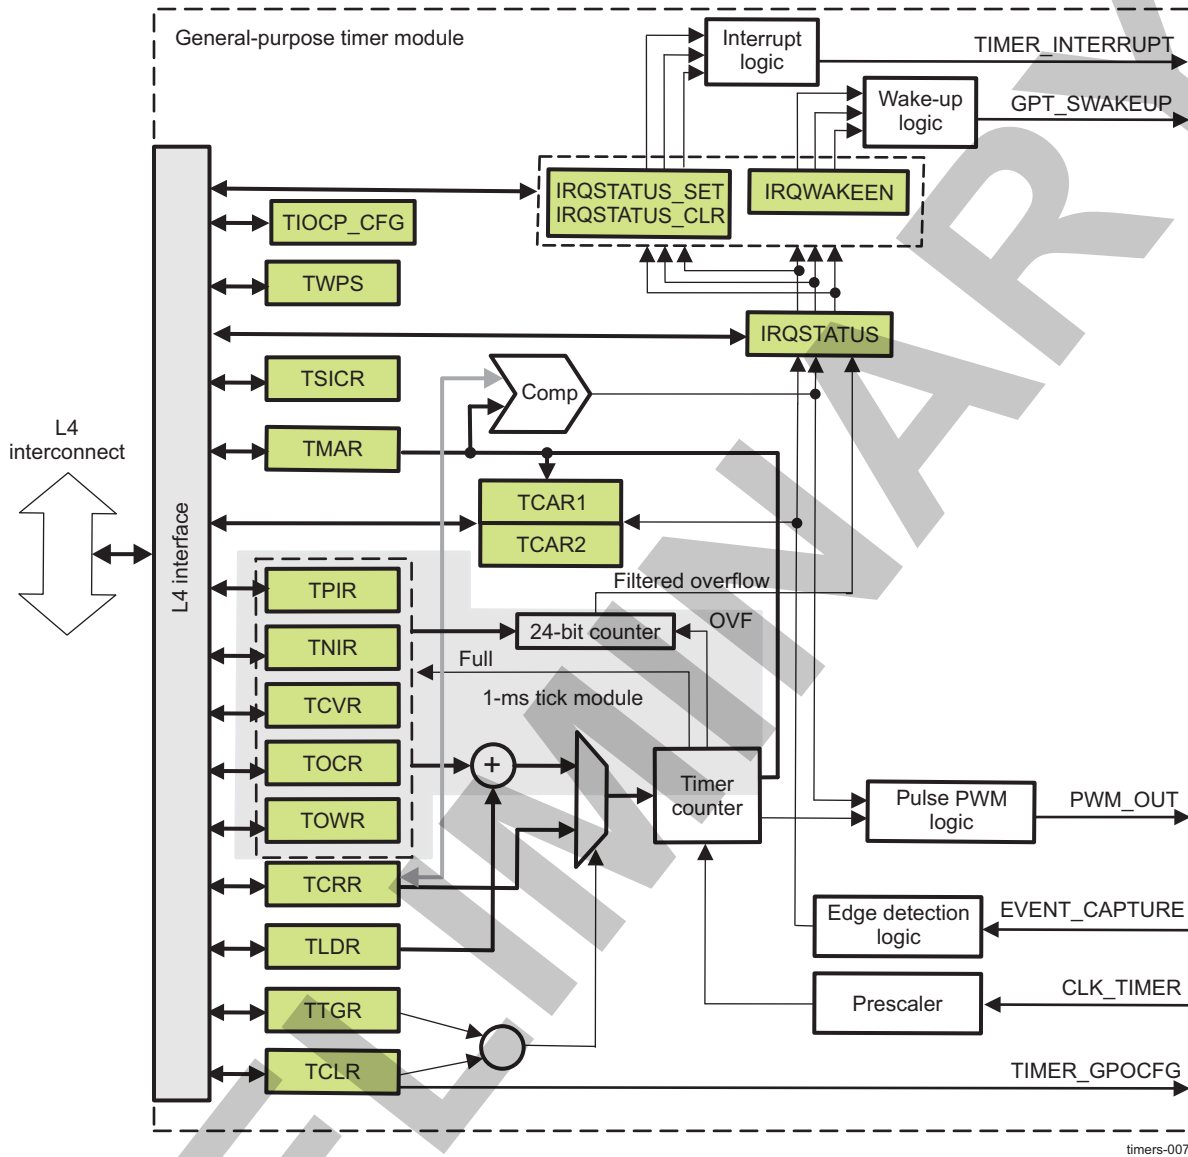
General-purpose timer module

Interrupt logic

TIMER_INTERRUPT

Wake-up logic

GPT_SWAKEUP

IRQSTATUS_SET
IRQSTATUS_CLR

IRQWAKEEN

TIOCP_CFG

TWPS

IRQSTATUS

TSICR

Comp

L4 interconnect

TMAR

TCAR1

TCAR2

L4 interface

TPIR

Filtered overflow

TNIR

24-bit counter

OVF

Full

1-ms tick module

TCVR

TOCR

+

Timer counter

TOWR

Pulse PWM logic

PWM_OUT

TCRR

Edge detection logic

EVENT_CAPTURE

TLDR

Prescaler

CLK_TIMER

TTGR

TCLR

TIMER_GPOCFG

timers-007